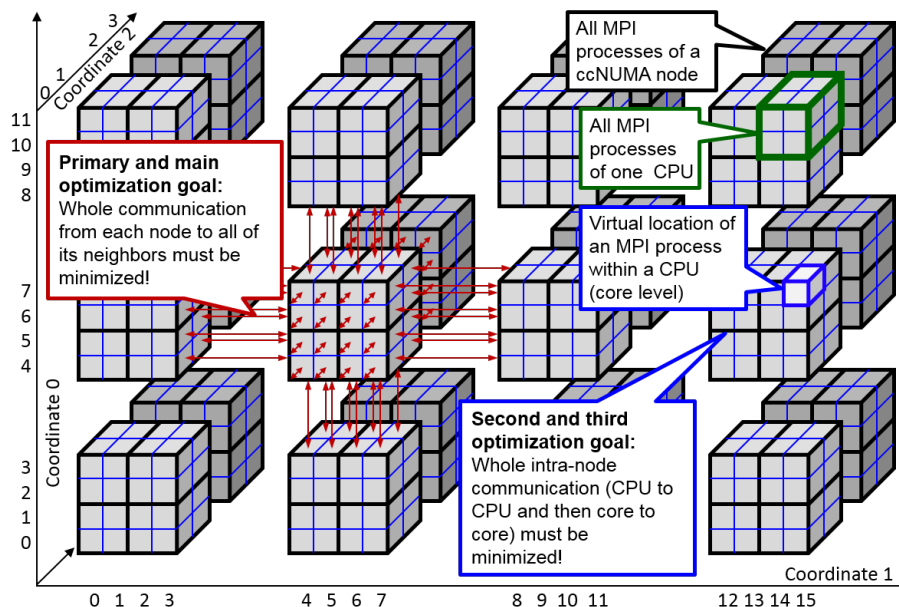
0 1 2 3
Coordinate 2

All MPI processes of a ccNUMA node

All MPI processes of one CPU

11
10
9
8

Primary and main optimization goal:
Whole communication from each node to all of its neighbors must be minimized!

Virtual location of an MPI process within a CPU (core level)

7
6
5
4

Coordinate 0

Second and third optimization goal:
Whole intra-node communication (CPU to CPU and then core to core) must be minimized!

3
2
1
0

Coordinate 1

0 1 2 3 4 5 6 7 8 9 10 11 12 13 14 15